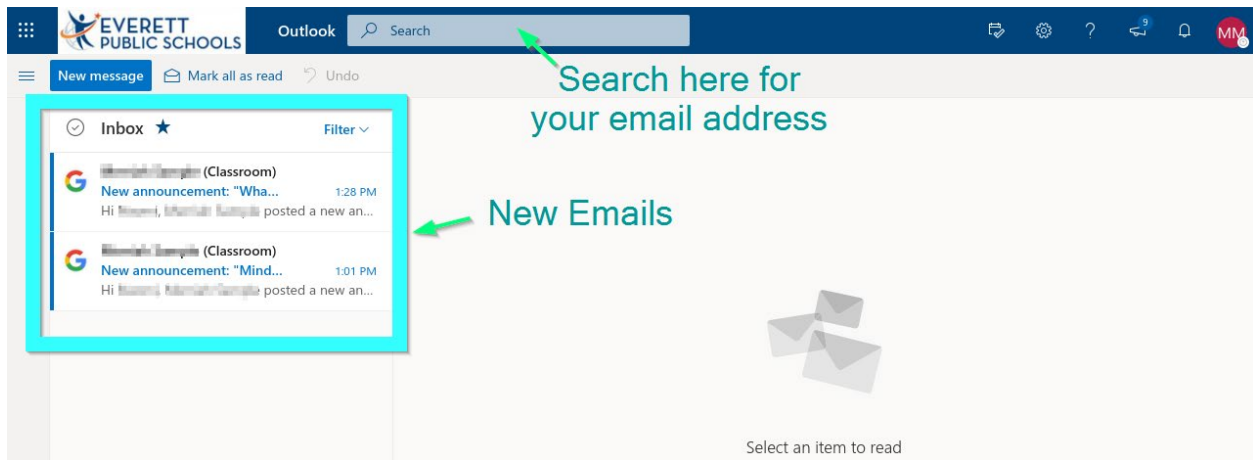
EVERETT PUBLIC SCHOOLS

Outlook

Search

9

MM

New message

Mark all as read

Undo

Search here for your email address

Inbox ★

Filter

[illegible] (Classroom)
New announcement: "Wha...
1:28 PM
Hi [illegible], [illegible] posted a new an...

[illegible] (Classroom)
New announcement: "Mind...
1:01 PM
Hi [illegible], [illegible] posted a new an...

New Emails

Select an item to read